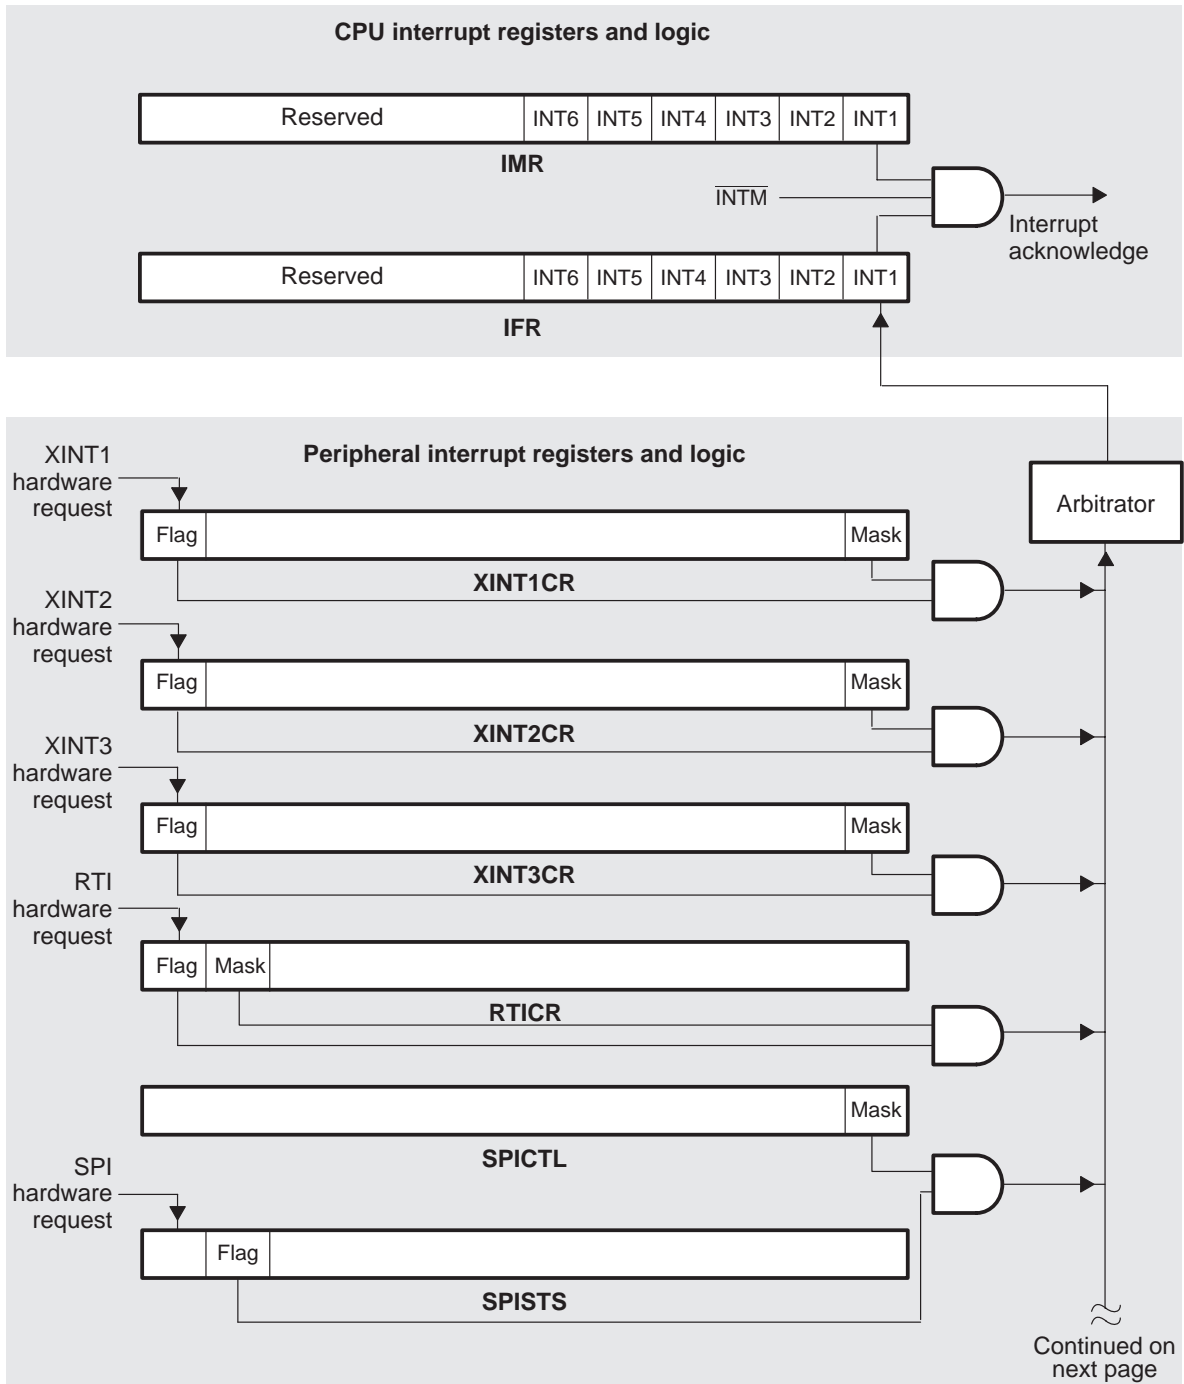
CPU interrupt registers and logic

| Reserved | INT6 | INT5 | INT4 | INT3 | INT2 | INT1 |
|---|---|---|---|---|---|---|

IMR

$\overline{INTM}$

Interrupt acknowledge

| Reserved | INT6 | INT5 | INT4 | INT3 | INT2 | INT1 |
|---|---|---|---|---|---|---|

IFR

Peripheral interrupt registers and logic

Arbitrator

XINT1 hardware request

Flag

Mask

XINT1CR

XINT2 hardware request

Flag

Mask

XINT2CR

XINT3 hardware request

Flag

Mask

XINT3CR

RTI hardware request

Flag

Mask

RTICR

Mask

SPICTL

SPI hardware request

Flag

SPISTS

Continued on next page